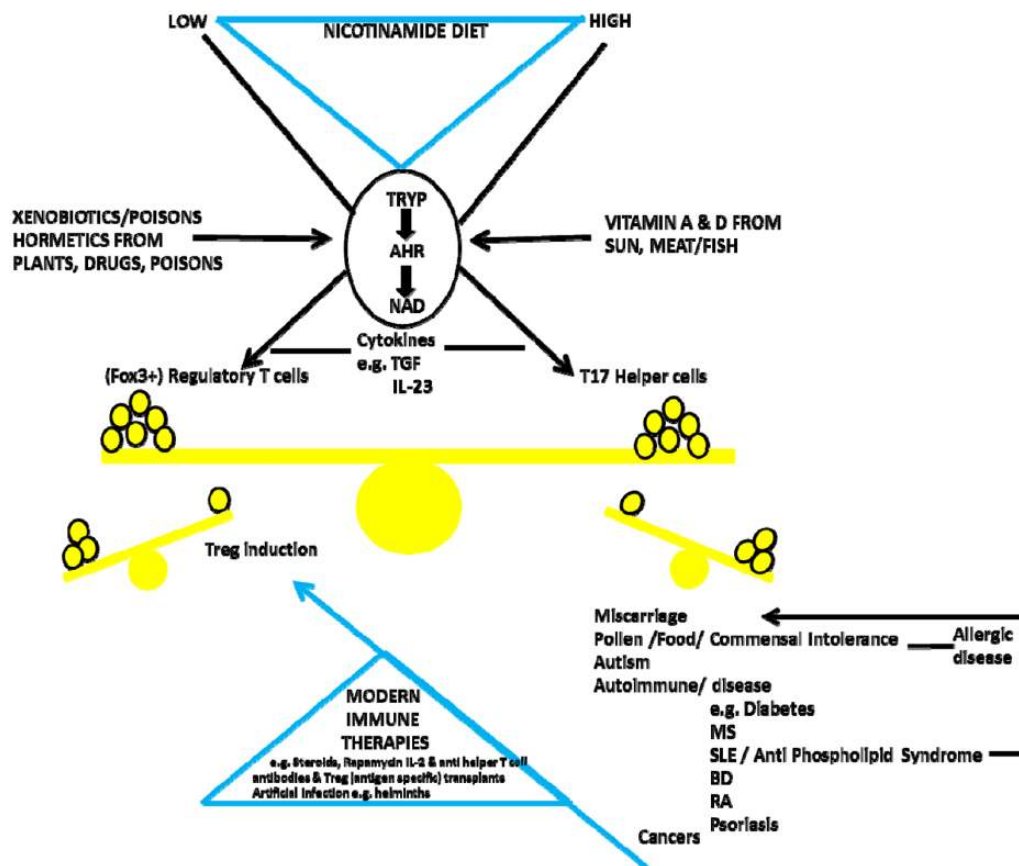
LOW
NICOTINAMIDE DIET
HIGH

XENOBIOTICS/POISONS HORMETICS FROM PLANTS, DRUGS, POISONS

TRYP
AHR
NAD

VITAMIN A & D FROM SUN, MEAT/FISH

Cytokines
e.g. TGF
IL-23

(Fox3+) Regulatory T cells

T17 Helper cells

Treg induction

Miscarriage
Pollen /Food/ Commensal Intolerance
Allergic disease
Autism
Autoimmune/ disease
e.g. Diabetes
MS
SLE / Anti Phospholipid Syndrome
BD
RA
Psoriasis
Cancers

MODERN IMMUNE THERAPIES
e.g. Steroids, Rapamycin IL-2 & anti helper T cell antibodies & Treg (antigen specific) transplants
Artificial infection e.g. helminths